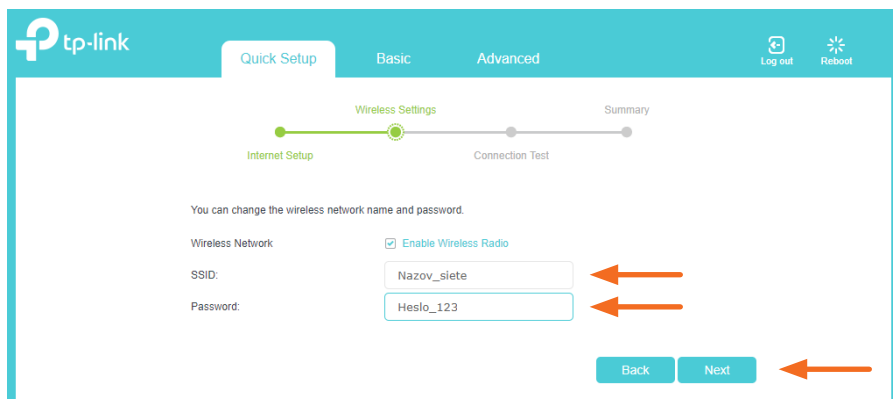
tp-link

Quick Setup

Basic

Advanced

Log out

Reboot

Wireless Settings

Summary

Internet Setup

Connection Test

You can change the wireless network name and password.

Wireless Network

Enable Wireless Radio

SSID:

Nazov_siete

Password:

Heslo_123

Back

Next